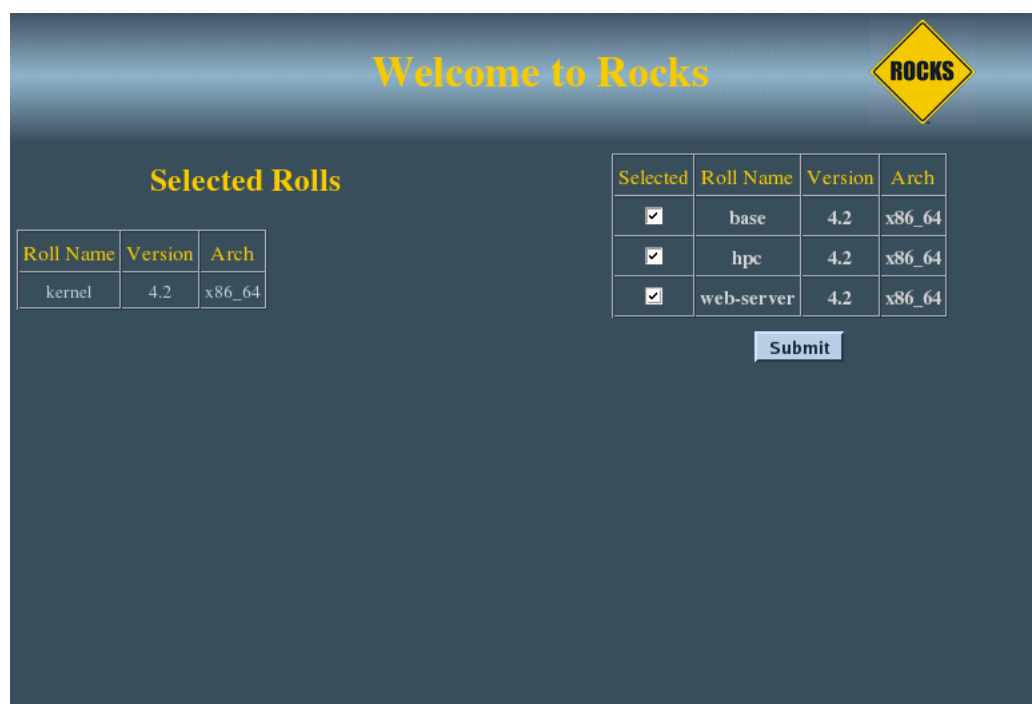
Welcome to Rocks

ROCKS

Selected Rolls

| Roll Name | Version | Arch |
|---|---|---|
| kernel | 4.2 | x86_64 |

| Selected | Roll Name | Version | Arch |
|---|---|---|---|
| ☑ | base | 4.2 | x86_64 |
| ☑ | hpc | 4.2 | x86_64 |
| ☑ | web-server | 4.2 | x86_64 |

Submit